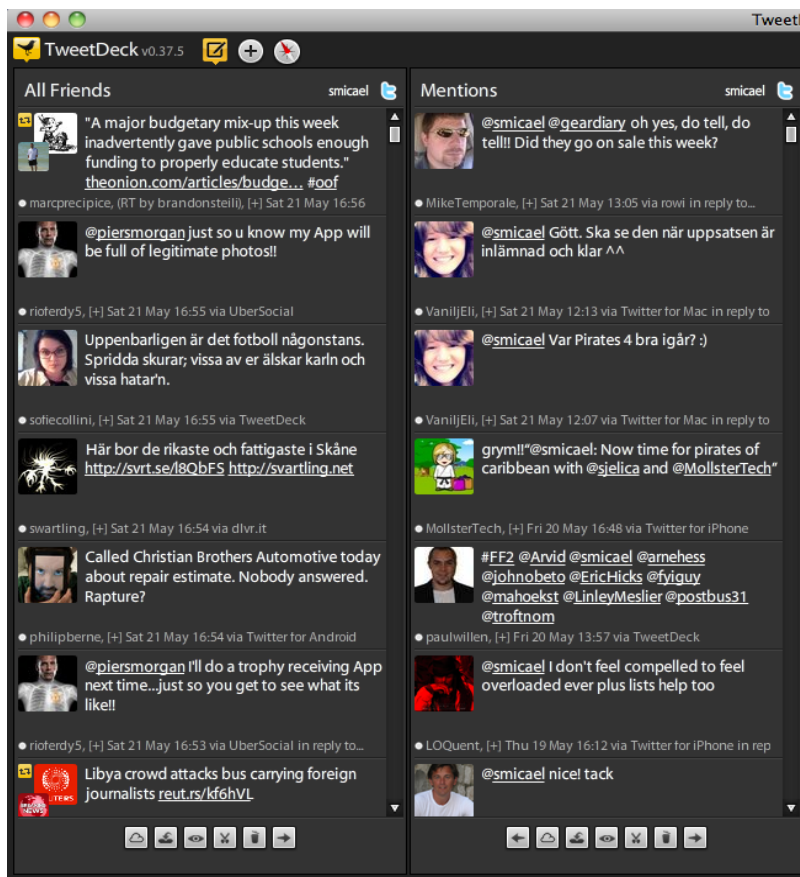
TweetD

TweetDeck v0.37.5

All Friends smicael

"A major budgetary mix-up this week inadvertently gave public schools enough funding to properly educate students." theonion.com/articles/budge... #oof

marcprecipice, (RT by brandonsteili), [+] Sat 21 May 16:56

@piersmorgan just so u know my App will be full of legitimate photos!!

rioferdy5, [+] Sat 21 May 16:55 via UberSocial

Uppenbarligen är det fotboll någonstans. Spridda skurar; vissa av er älskar karln och vissa hatar'n.

sofiecollini, [+] Sat 21 May 16:55 via TweetDeck

Här bor de rikaste och fattigaste i Skåne http://svrt.se/l8QbFS http://svartling.net

swartling, [+] Sat 21 May 16:54 via dlvr.it

Called Christian Brothers Automotive today about repair estimate. Nobody answered. Rapture?

philipberne, [+] Sat 21 May 16:54 via Twitter for Android

@piersmorgan I'll do a trophy receiving App next time...just so you get to see what its like!!

rioferdy5, [+] Sat 21 May 16:53 via UberSocial in reply to...

Libya crowd attacks bus carrying foreign journalists reut.rs/kf6hVL

Mentions smicael

@smicael @geardiary oh yes, do tell, do tell!! Did they go on sale this week?

MikeTemporale, [+] Sat 21 May 13:05 via rowi in reply to...

@smicael Gött. Ska se den när uppsatsen är inlämnad och klar ^^

VaniljEli, [+] Sat 21 May 12:13 via Twitter for Mac in reply to

@smicael Var Pirates 4 bra igår? :)

VaniljEli, [+] Sat 21 May 12:07 via Twitter for Mac in reply to

grym!!"@smicael: Now time for pirates of caribbean with @sjelica and @MollsterTech"

MollsterTech, [+] Fri 20 May 16:48 via Twitter for iPhone

#FF2 @Arvid @smicael @arnehess @johnobeto @EricHicks @fyiguy @mahoekst @LinleyMeslier @postbus31 @troftnom

paulwillen, [+] Fri 20 May 13:57 via TweetDeck

@smicael I don't feel compelled to feel overloaded ever plus lists help too

LOQuent, [+] Thu 19 May 16:12 via Twitter for iPhone in rep

@smicael nice! tack